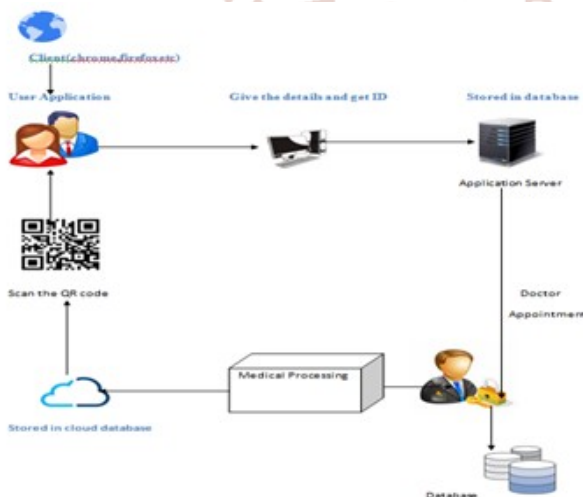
Client(chrome,firefox,etc)

User Application

Give the details and get ID

Stored in database

Application Server

Scan the QR code

Doctor

Appointment

Medical Processing

Stored in cloud database

Database